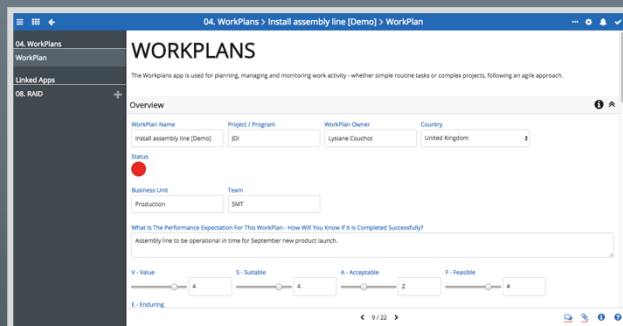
04. WorkPlans > Install assembly line [Demo] > WorkPlan

04. WorkPlans
WorkPlan

Linked Apps
08. RAID

WORKPLANS

The Workplans app is used for planning, managing and monitoring work activity - whether simple routine tasks or complex projects, following an agile approach.

Overview

WorkPlan Name
Install assembly line [Demo]

Project / Program
JDI

WorkPlan Owner
Lysiane Couchot

Country
United Kingdom

Status

Business Unit
Production

Team
SMT

What Is The Performance Expectation For This WorkPlan - How Will You Know If It Is Completed Successfully?
Assembly line to be operational in time for September new product launch.

V - Value
4

S - Suitable
4

A - Acceptable
2

F - Feasible
4

E - Enduring

9 / 22